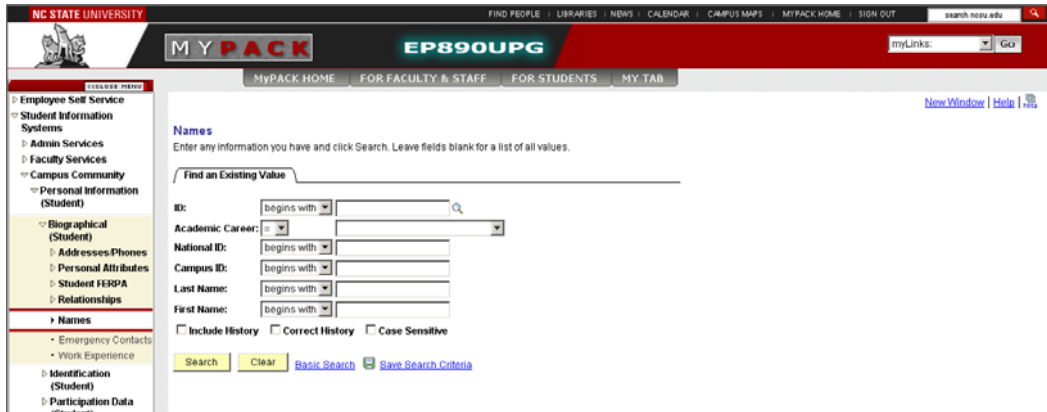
NC STATE UNIVERSITY

FIND PEOPLE | LIBRARIES | NEWS | CALENDAR | CAMPUS MAPS | MYPACK HOME | SIGN OUT

search ncsu.edu

MYPACK

EP890UPG

myLinks: Go

MyPACK HOME FOR FACULTY & STAFF FOR STUDENTS MY TAB

CLOSE MENU

Employee Self Service
Student Information Systems
Admin Services
Faculty Services
Campus Community
Personal Information (Student)
Biographical (Student)
Addresses/Phones
Personal Attributes
Student FERPA
Relationships
Names
Emergency Contacts
Work Experience
Identification (Student)
Participation Data
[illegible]

New Window | Help |

Names

Enter any information you have and click Search. Leave fields blank for a list of all values.

Find an Existing Value

ID: begins with
Academic Career: =
National ID: begins with
Campus ID: begins with
Last Name: begins with
First Name: begins with

Include History Correct History Case Sensitive

Search Clear Basic Search Save Search Criteria